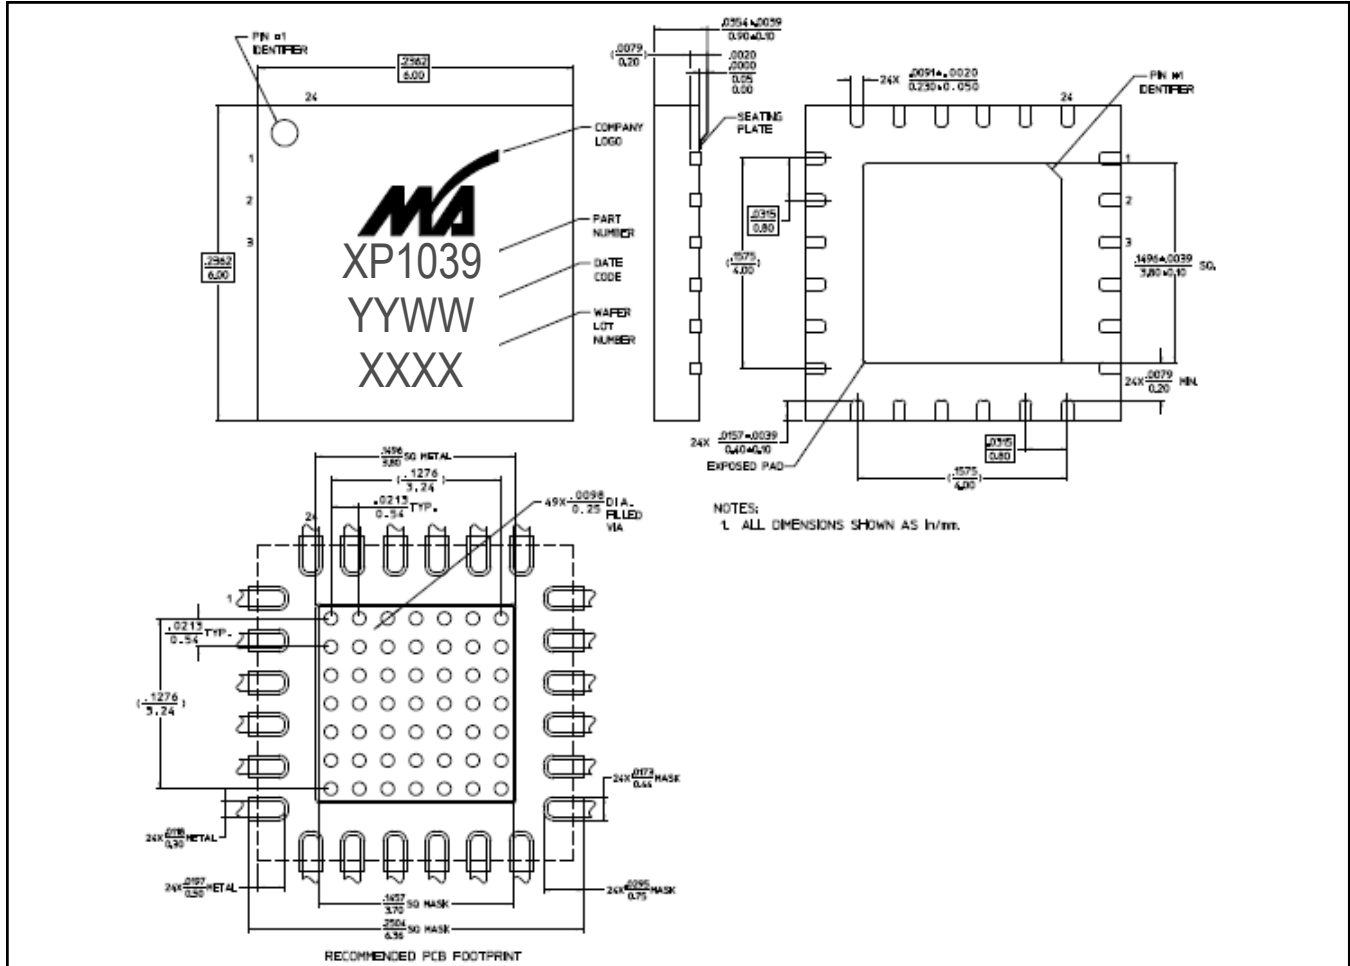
PIN #1 IDENTIFIER

$\frac{.2362}{6.00}$

24

1

2

3

$\frac{.2362}{6.00}$

COMPANY LOGO

PART NUMBER

DATE CODE

WAFER LOT NUMBER

XP1039
YYWW
XXXX

$\frac{.0354\pm.0039}{0.90\pm0.10}$

$(\frac{.0079}{0.20})$

$\frac{.0020}{.0000}$

$\frac{0.05}{0.00}$

SEATING PLATE

24X $\frac{.0091\pm.0020}{0.230\pm0.050}$

PIN #1 IDENTIFIER

24

1

2

3

$\frac{.0315}{0.80}$

$(\frac{.1575}{4.00})$

$\frac{.1496\pm.0039}{3.80\pm0.10}$ SQ.

24X $\frac{.0079}{0.20}$ MIN.

24X $\frac{.0157\pm.0039}{0.40\pm0.10}$

EXPOSED PAD

$\frac{.0315}{0.80}$

$(\frac{.1575}{4.00})$

$\frac{.1496}{3.80}$ SQ METAL

$(\frac{.1276}{3.24})$

$\frac{.0213}{0.54}$ TYP.

49X $\frac{.0098}{0.25}$ DIA. FILLED VIA

24

1

$\frac{.0213}{0.54}$ TYP.

$(\frac{.1276}{3.24})$

24X $\frac{.0173}{0.44}$ MASK

24X $\frac{.0118}{0.30}$ METAL

24X $\frac{.0197}{0.50}$ METAL

$\frac{.1457}{3.70}$ SQ MASK

24X $\frac{.0295}{0.75}$ MASK

$\frac{.2504}{6.36}$ SQ MASK

RECOMMENDED PCB FOOTPRINT

NOTES:
1. ALL DIMENSIONS SHOWN AS in/mm.